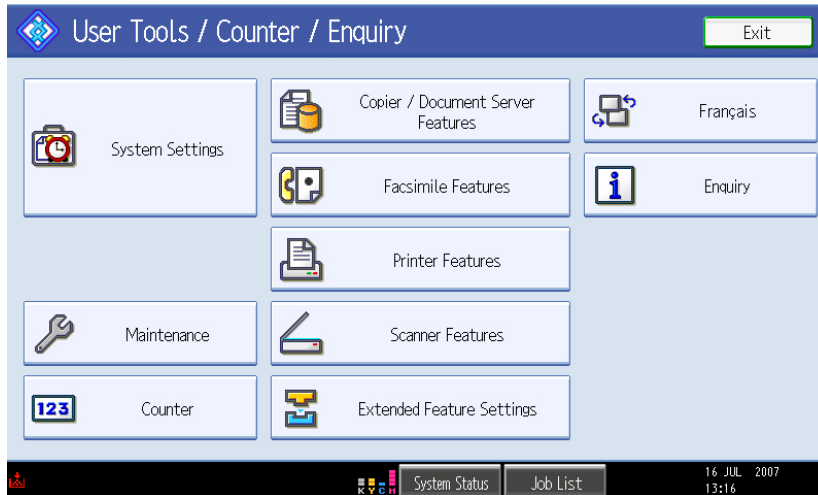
User Tools / Counter / Enquiry

Exit

System Settings

Copier / Document Server Features

Français

Facsimile Features

Enquiry

Printer Features

Maintenance

Scanner Features

123

Counter

Extended Feature Settings

K Y C M

System Status

Job List

16 JUL 2007
13:16